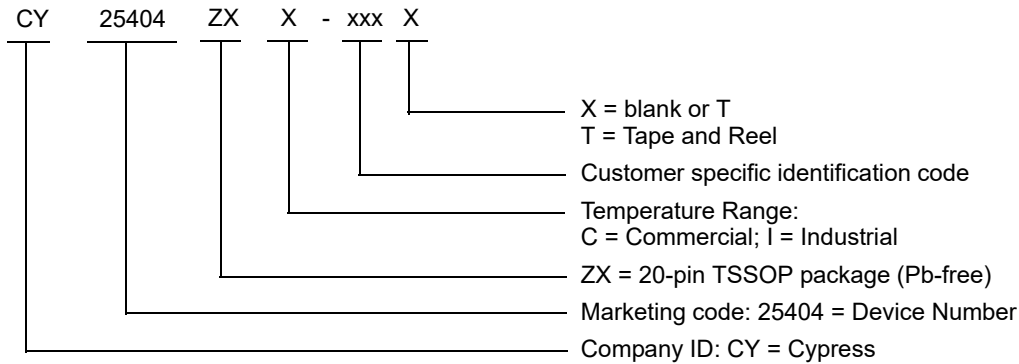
CY 25404 ZX X - xxx X

X = blank or T
T = Tape and Reel

Customer specific identification code

Temperature Range:
C = Commercial; I = Industrial

ZX = 20-pin TSSOP package (Pb-free)

Marketing code: 25404 = Device Number

Company ID: CY = Cypress